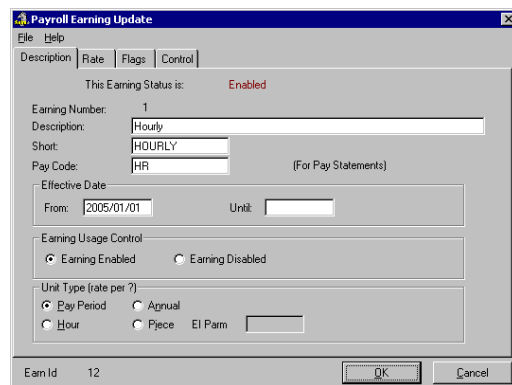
Payroll Earning Update

File Help

Description Rate Flags Control

This Earning Status is: Enabled

Earning Number: 1

Description: Hourly

Short: HOURLY

Pay Code: HR (For Pay Statements)

Effective Date

From: 2005/01/01 Until:

Earning Usage Control

Earning Enabled Earning Disabled

Unit Type (rate per ?)

Pay Period Annual

Hour Piece EI Parm

Earn Id 12

OK Cancel